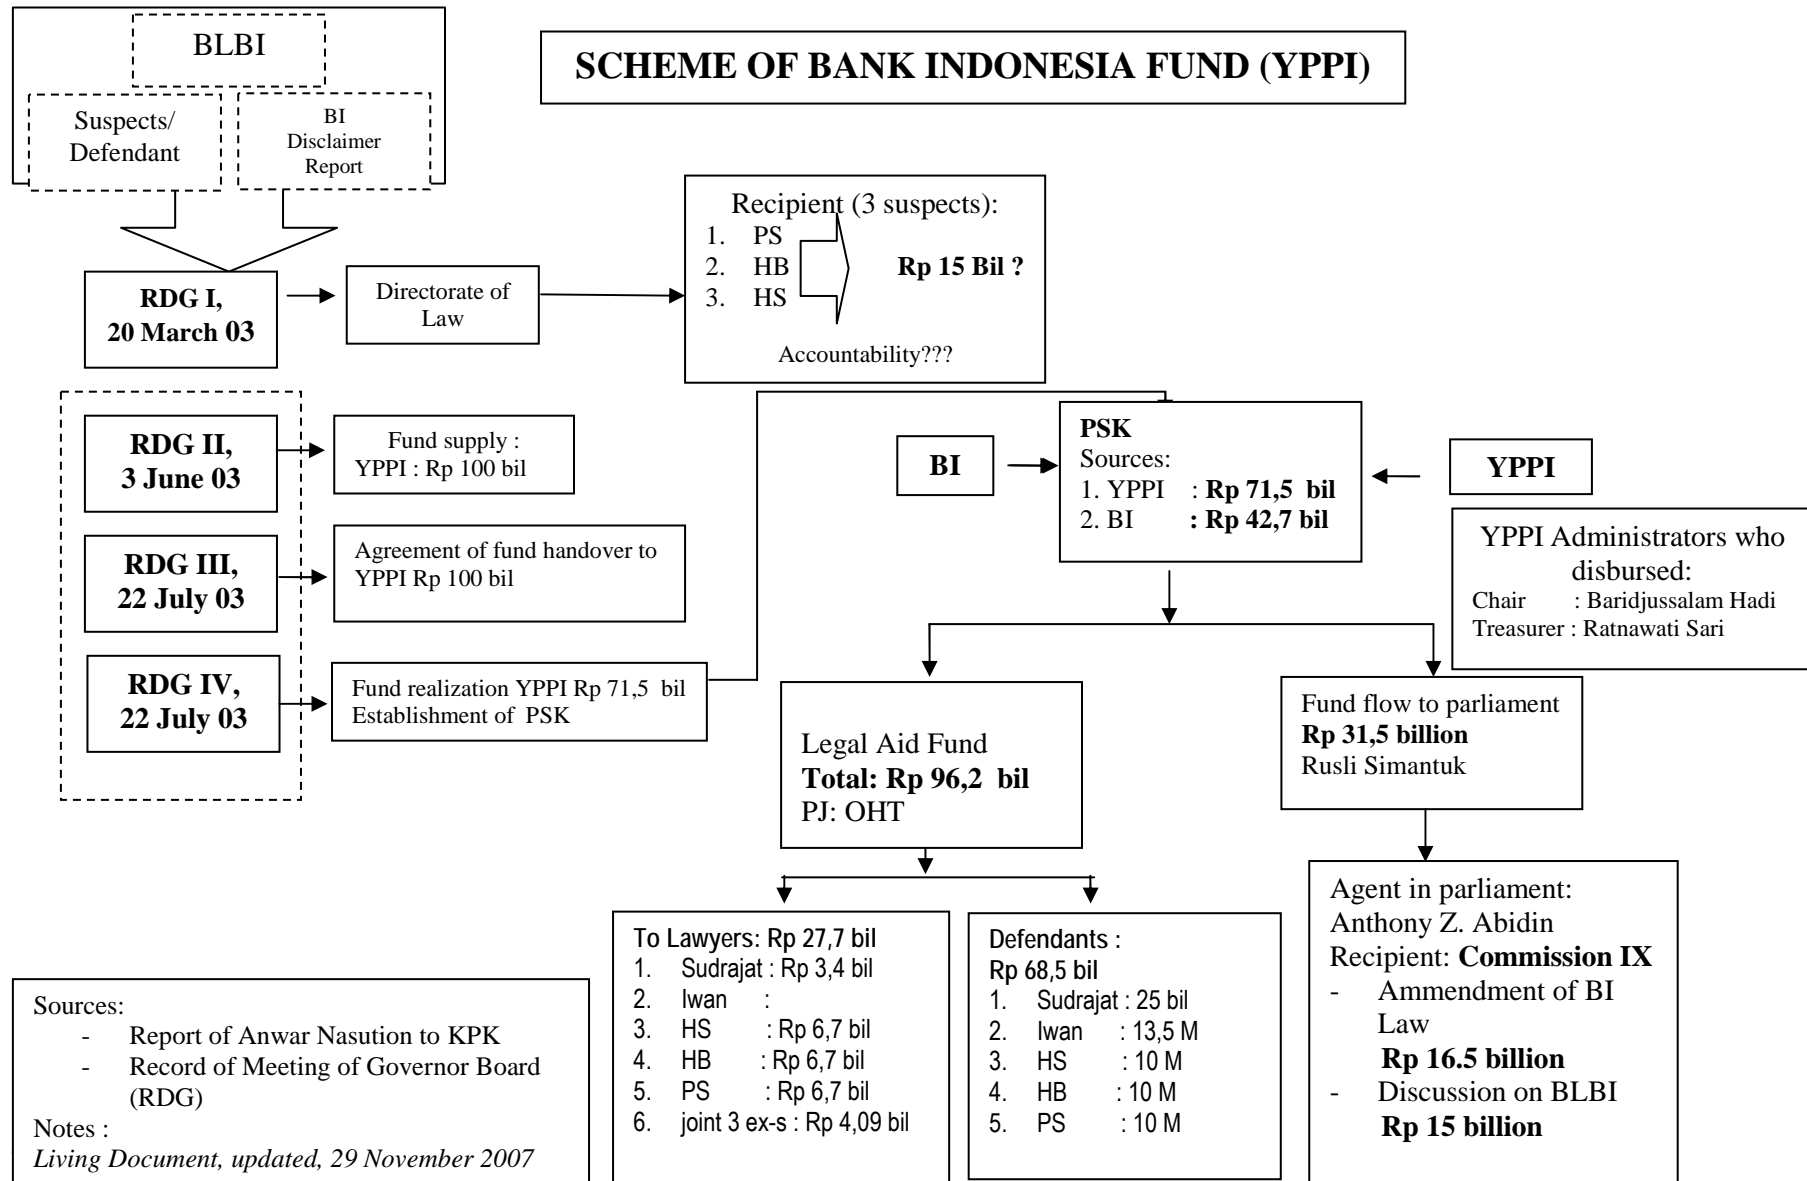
BLBI

Suspects/ Defendant

BI Disclaimer Report

SCHEME OF BANK INDONESIA FUND (YPPI)

RDG I, 20 March 03

Directorate of Law

Recipient (3 suspects):
1. PS
2. HB
3. HS

Rp 15 Bil ?

Accountability???

RDG II, 3 June 03

Fund supply : YPPI : Rp 100 bil

RDG III, 22 July 03

Agreement of fund handover to YPPI Rp 100 bil

RDG IV, 22 July 03

Fund realization YPPI Rp 71,5 bil
Establishment of PSK

BI

PSK
Sources:
1. YPPI : Rp 71,5 bil
2. BI : Rp 42,7 bil

YPPI

YPPI Administrators who disbursed:
Chair : Baridjussalam Hadi
Treasurer : Ratnawati Sari

Legal Aid Fund
Total: Rp 96,2 bil
PJ: OHT

Fund flow to parliament
Rp 31,5 billion
Rusli Simantuk

To Lawyers: Rp 27,7 bil
1. Sudrajat : Rp 3,4 bil
2. Iwan :
3. HS : Rp 6,7 bil
4. HB : Rp 6,7 bil
5. PS : Rp 6,7 bil
6. joint 3 ex-s : Rp 4,09 bil

Defendants :
Rp 68,5 bil
1. Sudrajat : 25 bil
2. Iwan : 13,5 M
3. HS : 10 M
4. HB : 10 M
5. PS : 10 M

Agent in parliament:
Anthony Z. Abidin
Recipient: Commission IX
- Ammendment of BI Law
Rp 16.5 billion
- Discussion on BLBI
Rp 15 billion

Sources:
- Report of Anwar Nasution to KPK
- Record of Meeting of Governor Board (RDG)
Notes :
Living Document, updated, 29 November 2007